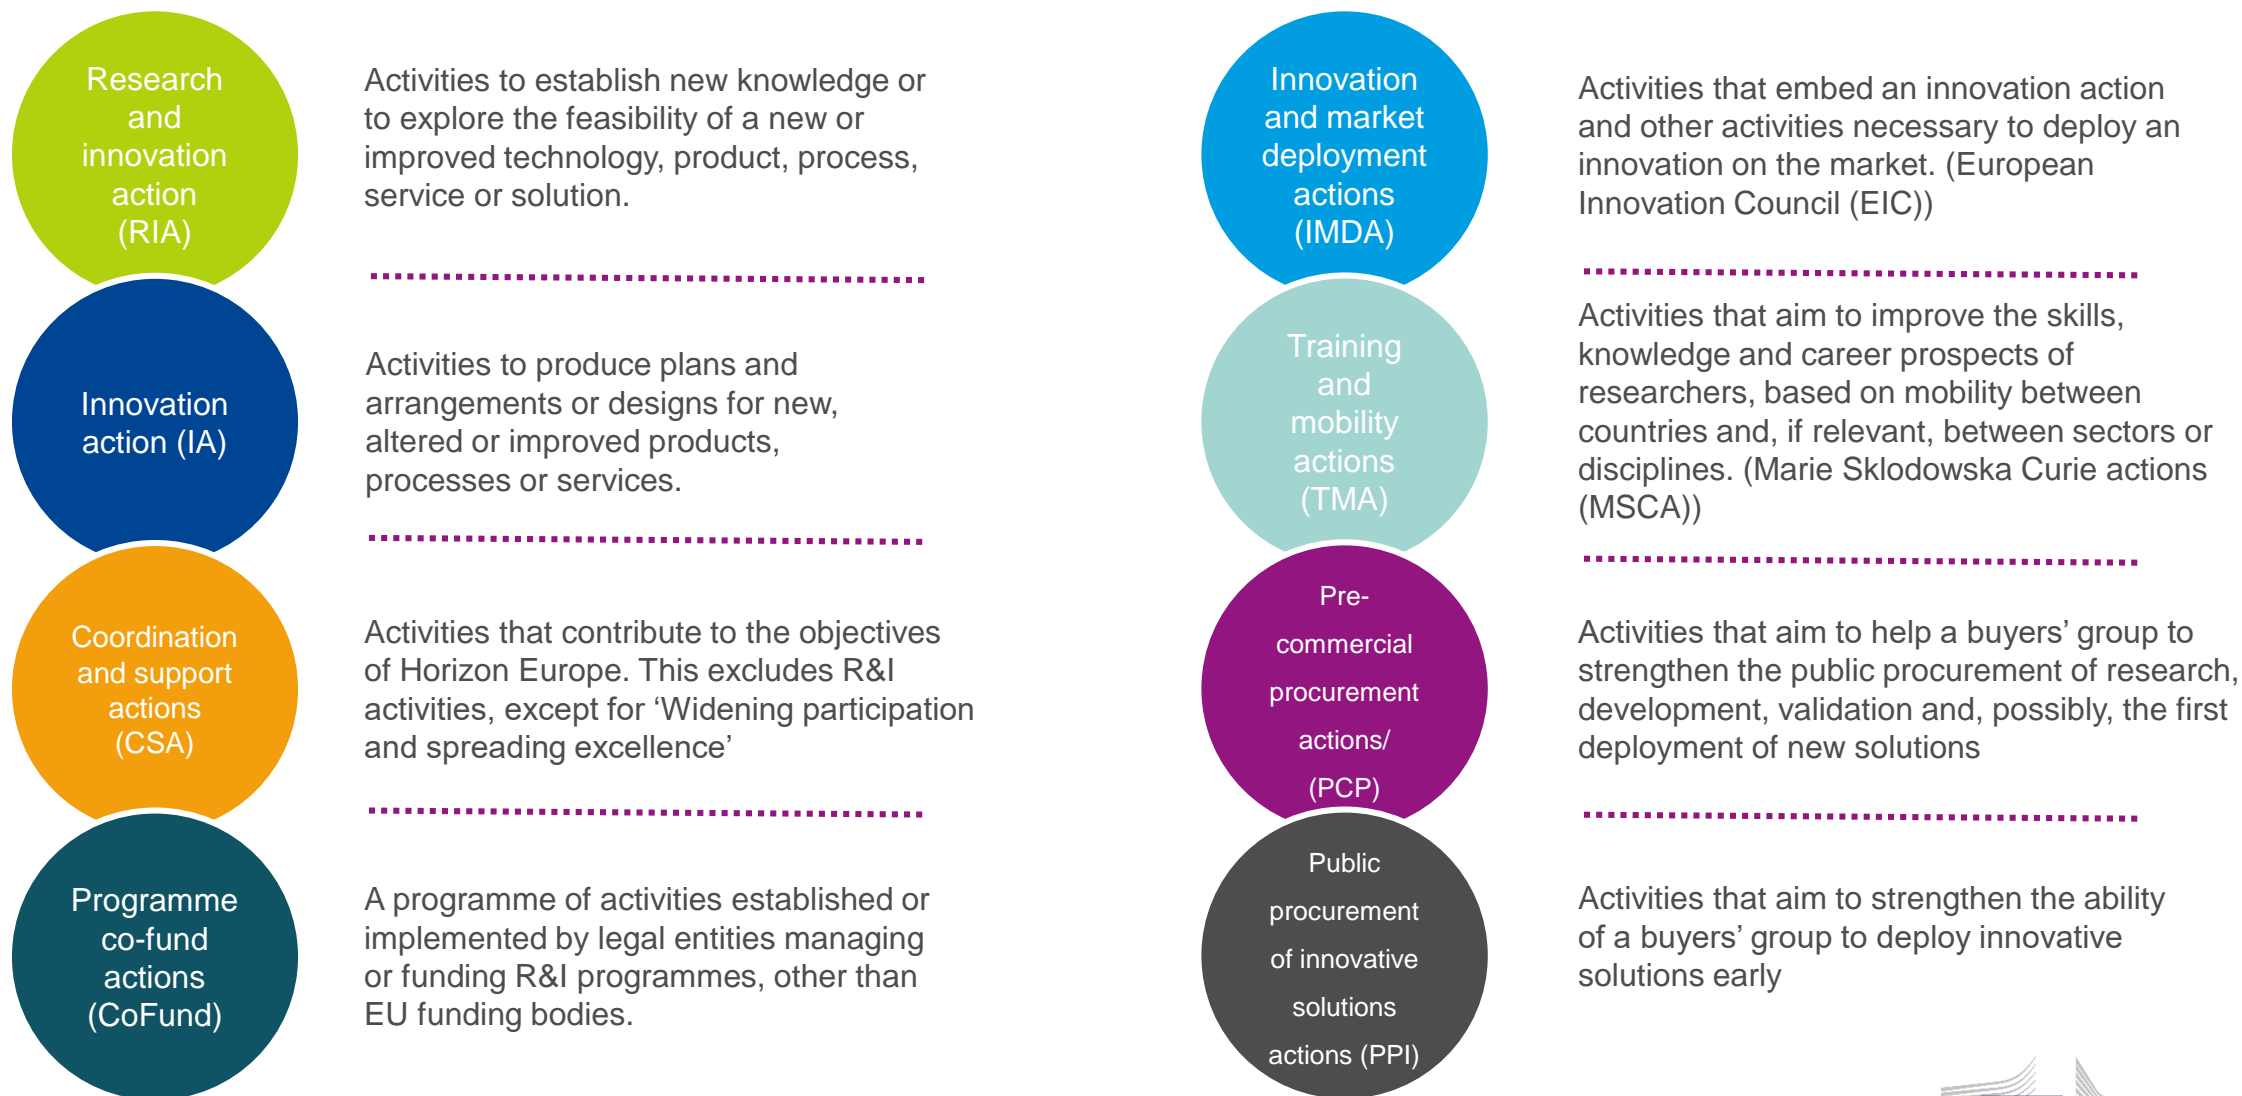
Research and innovation action (RIA)

Activities to establish new knowledge or to explore the feasibility of a new or improved technology, product, process, service or solution.

Innovation action (IA)

Activities to produce plans and arrangements or designs for new, altered or improved products, processes or services.

Coordination and support actions (CSA)

Activities that contribute to the objectives of Horizon Europe. This excludes R&I activities, except for 'Widening participation and spreading excellence'

Programme co-fund actions (CoFund)

A programme of activities established or implemented by legal entities managing or funding R&I programmes, other than EU funding bodies.

Innovation and market deployment actions (IMDA)

Activities that embed an innovation action and other activities necessary to deploy an innovation on the market. (European Innovation Council (EIC))

Training and mobility actions (TMA)

Activities that aim to improve the skills, knowledge and career prospects of researchers, based on mobility between countries and, if relevant, between sectors or disciplines. (Marie Sklodowska Curie actions (MSCA))

Pre-commercial procurement actions/ (PCP)

Activities that aim to help a buyers' group to strengthen the public procurement of research, development, validation and, possibly, the first deployment of new solutions

Public procurement of innovative solutions actions (PPI)

Activities that aim to strengthen the ability of a buyers' group to deploy innovative solutions early